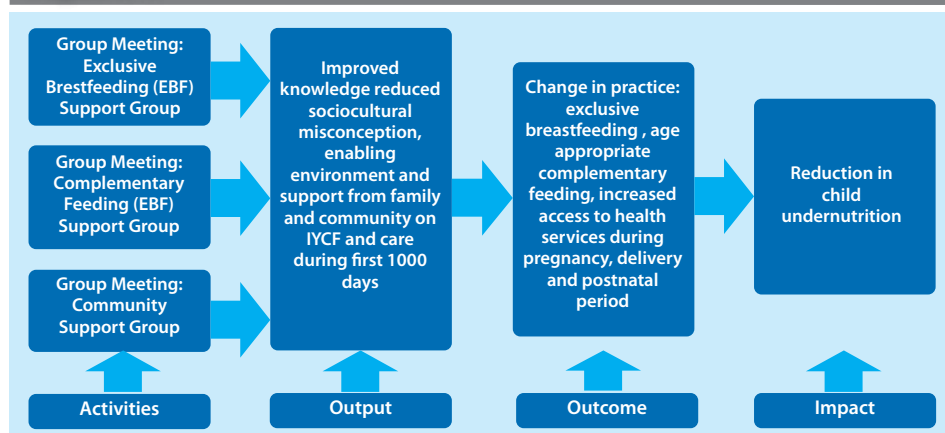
Group Meeting: Exclusive Brestfeeding (EBF) Support Group

Group Meeting: Complementary Feeding (EBF) Support Group

Group Meeting: Community Support Group

Improved knowledge reduced sociocultural misconception, enabling environment and support from family and community on IYCF and care during first 1000 days

Change in practice: exclusive breastfeeding , age appropriate complementary feeding, increased access to health services during pregnancy, delivery and postnatal period

Reduction in child undernutrition

Activities

Output

Outcome

Impact